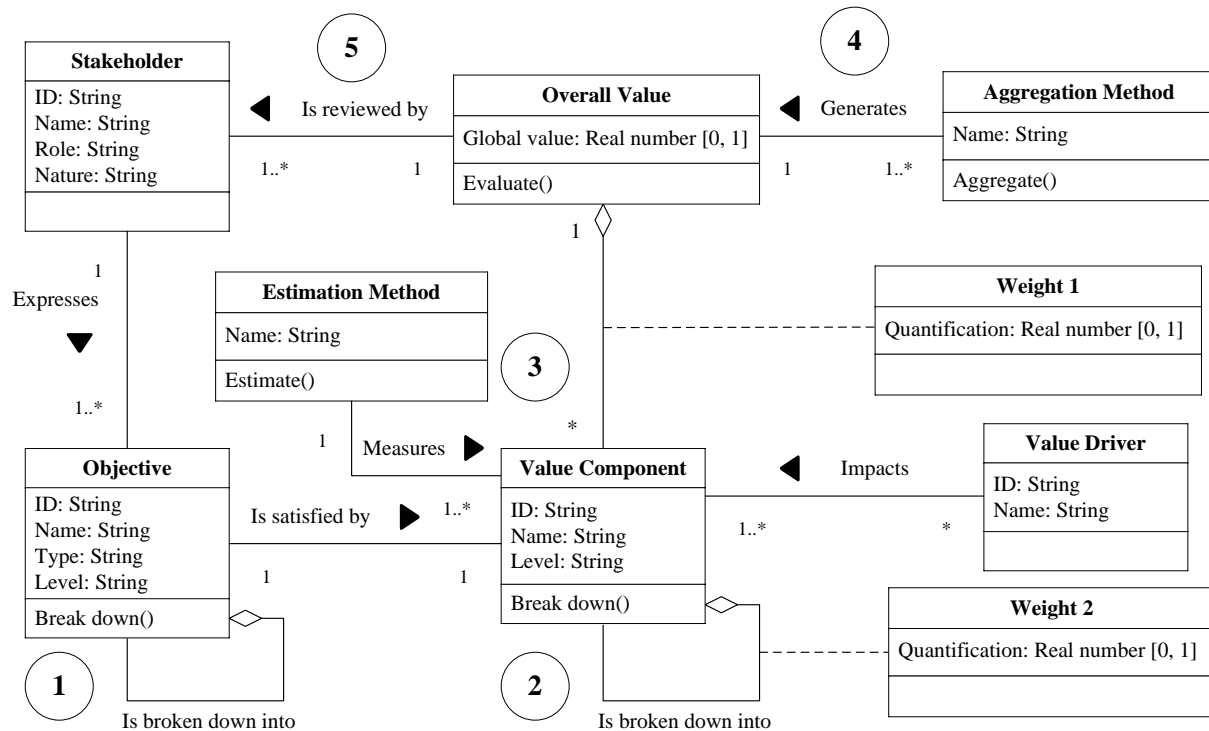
5

4

Stakeholder
ID: String
Name: String
Role: String
Nature: String

Is reviewed by

1..*

1

Overall Value
Global value: Real number [0, 1]
Evaluate()

Generates

1

1..*

Aggregation Method
Name: String
Aggregate()

1

1

Expresses

1..*

Estimation Method
Name: String
Estimate()

Weight 1
Quantification: Real number [0, 1]

3

1

Measures

*

Objective
ID: String
Name: String
Type: String
Level: String
Break down()

Is satisfied by

1..*

1

1

Value Component
ID: String
Name: String
Level: String
Break down()

Impacts

1..*

*

Value Driver
ID: String
Name: String

Weight 2
Quantification: Real number [0, 1]

1

Is broken down into

2

Is broken down into